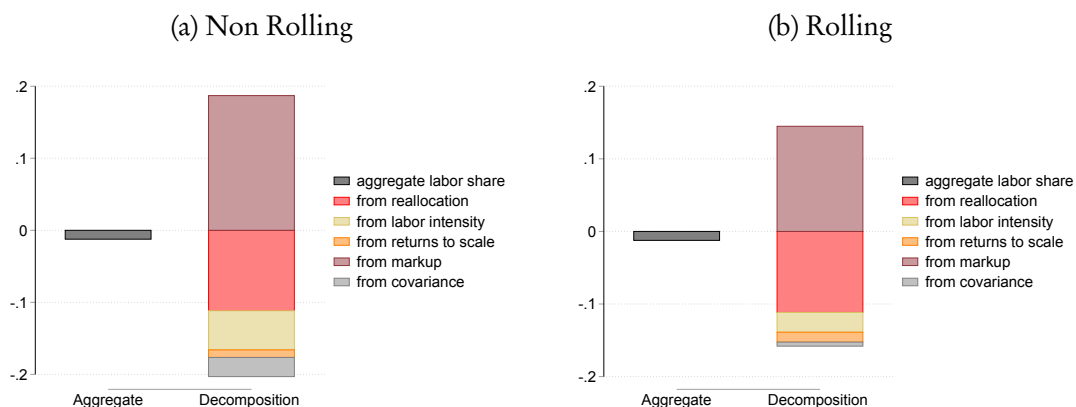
(a) Non Rolling

.2
.1
0
-.1
-.2

Aggregate
Decomposition

aggregate labor share
from reallocation
from labor intensity
from returns to scale
from markup
from covariance

(b) Rolling

.2
.1
0
-.1
-.2

Aggregate
Decomposition

aggregate labor share
from reallocation
from labor intensity
from returns to scale
from markup
from covariance